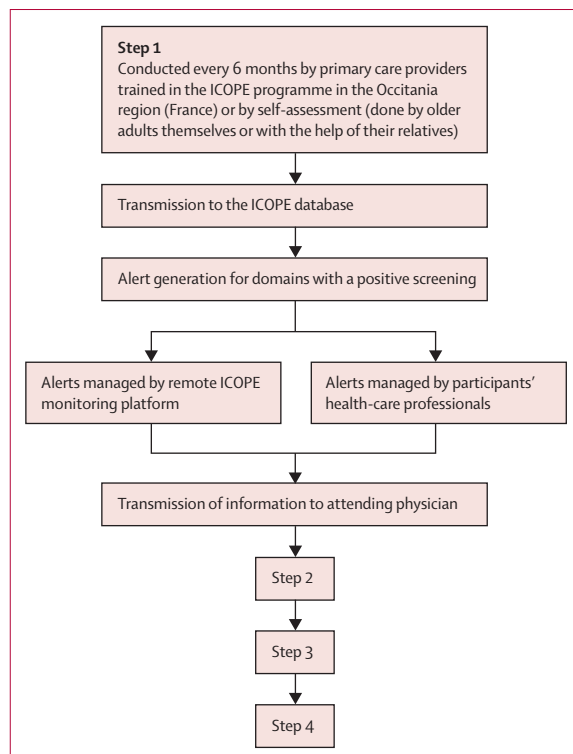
**Step 1**
Conducted every 6 months by primary care providers trained in the ICOPE programme in the Occitania region (France) or by self-assessment (done by older adults themselves or with the help of their relatives)

Transmission to the ICOPE database

Alert generation for domains with a positive screening

Alerts managed by remote ICOPE monitoring platform

Alerts managed by participants' health-care professionals

Transmission of information to attending physician

Step 2

Step 3

Step 4